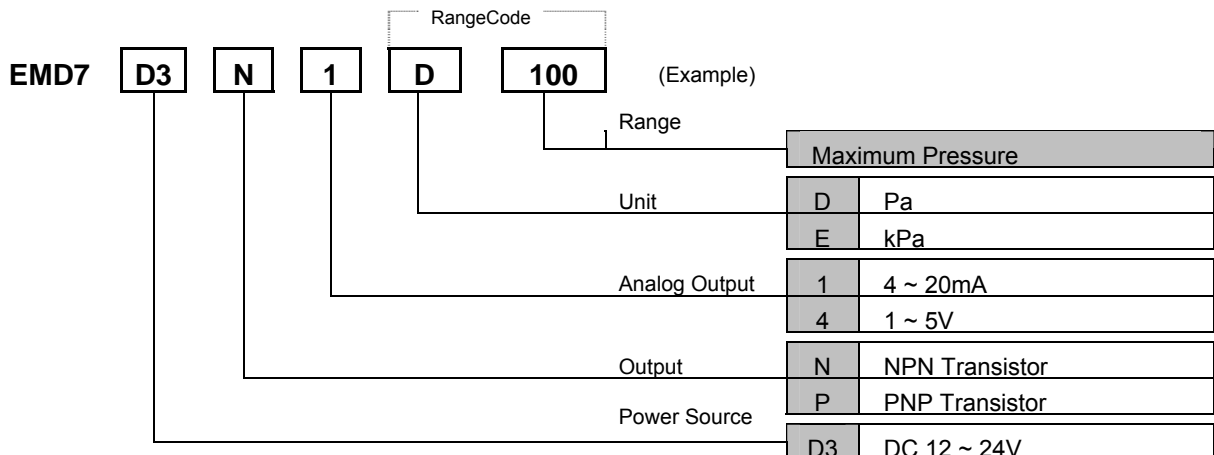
RangeCode

EMD7 D3 N 1 D 100 (Example)

Range

Maximum Pressure

Unit

| D | Pa |
|---|---|
| E | kPa |

Analog Output

| 1 | 4 ~ 20mA |
|---|---|
| 4 | 1 ~ 5V |

Output

| N | NPN Transistor |
|---|---|
| P | PNP Transistor |

Power Source

| D3 | DC 12 ~ 24V |
|---|---|